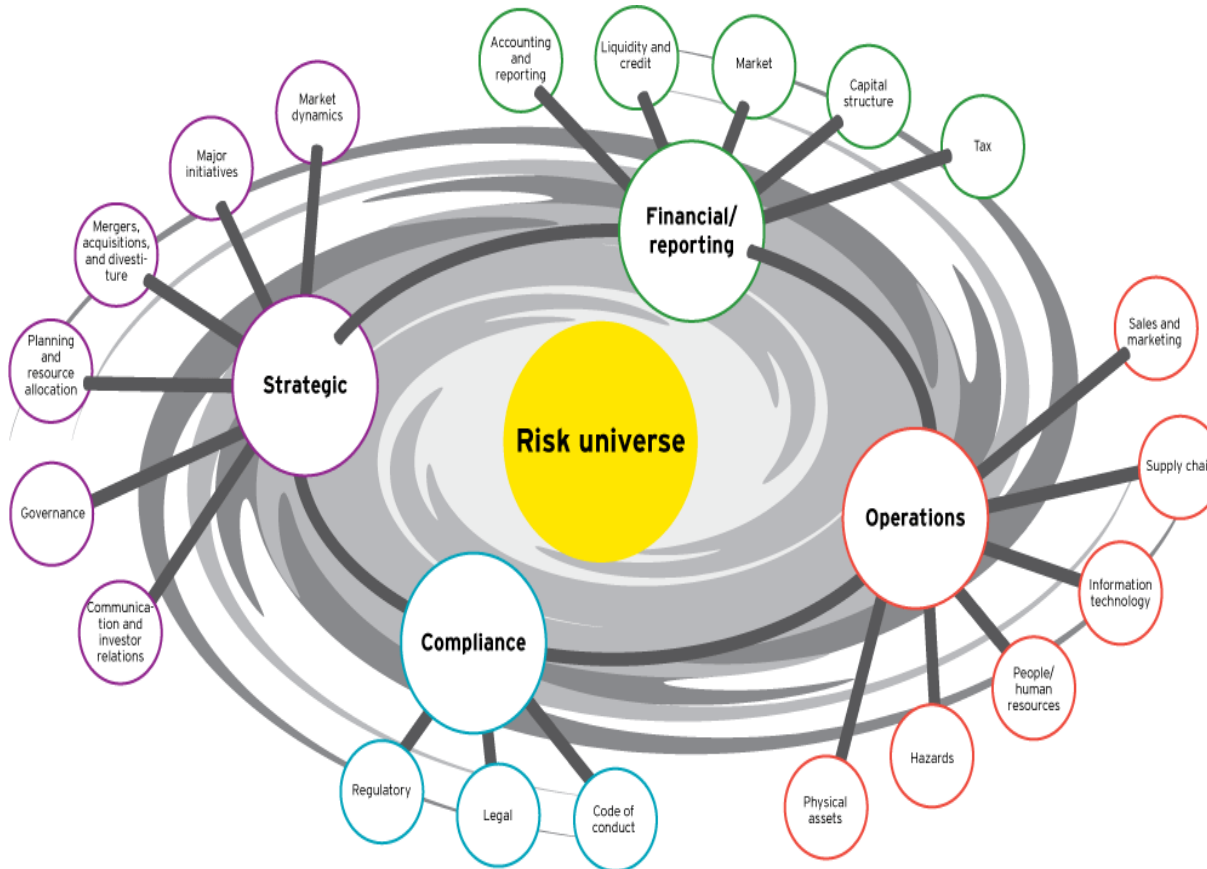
Risk universe

Strategic

Market dynamics

Major initiatives

Mergers, acquisitions, and divestiture

Planning and resource allocation

Governance

Communication and investor relations

Financial/ reporting

Accounting and reporting

Liquidity and credit

Market

Capital structure

Tax

Operations

Sales and marketing

Supply chai

Information technology

People/ human resources

Hazards

Physical assets

Compliance

Regulatory

Legal

Code of conduct